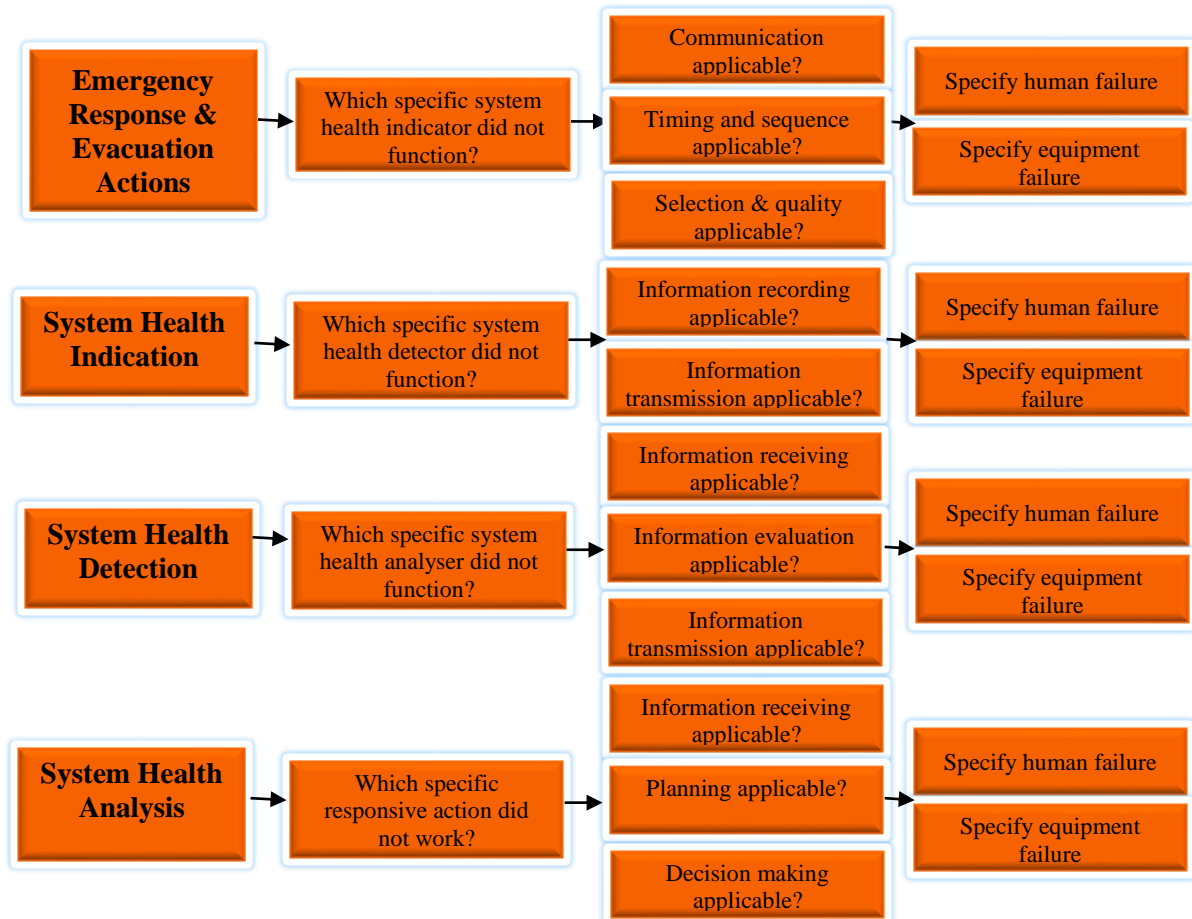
Emergency Response & Evacuation Actions

Which specific system health indicator did not function?

Communication applicable?

Timing and sequence applicable?

Selection & quality applicable?

Specify human failure

Specify equipment failure

System Health Indication

Which specific system health detector did not function?

Information recording applicable?

Information transmission applicable?

Specify human failure

Specify equipment failure

System Health Detection

Which specific system health analyser did not function?

Information receiving applicable?

Information evaluation applicable?

Information transmission applicable?

Specify human failure

Specify equipment failure

System Health Analysis

Which specific responsive action did not work?

Information receiving applicable?

Planning applicable?

Decision making applicable?

Specify human failure

Specify equipment failure